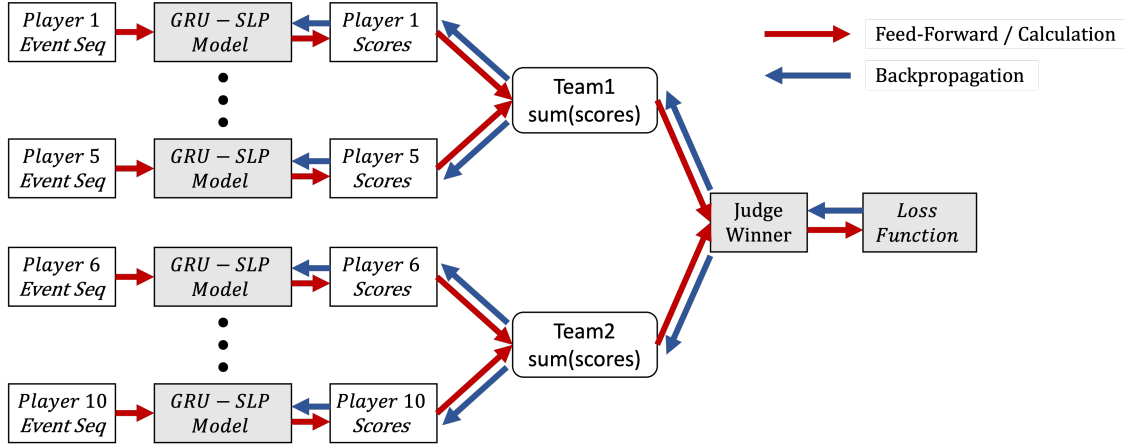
Player 1 Event Seq

GRU − SLP Model

Player 1 Scores

Player 5 Event Seq

GRU − SLP Model

Player 5 Scores

Player 6 Event Seq

GRU − SLP Model

Player 6 Scores

Player 10 Event Seq

GRU − SLP Model

Player 10 Scores

Team1 sum(scores)

Team2 sum(scores)

Judge Winner

Loss Function

Feed-Forward / Calculation

Backpropagation